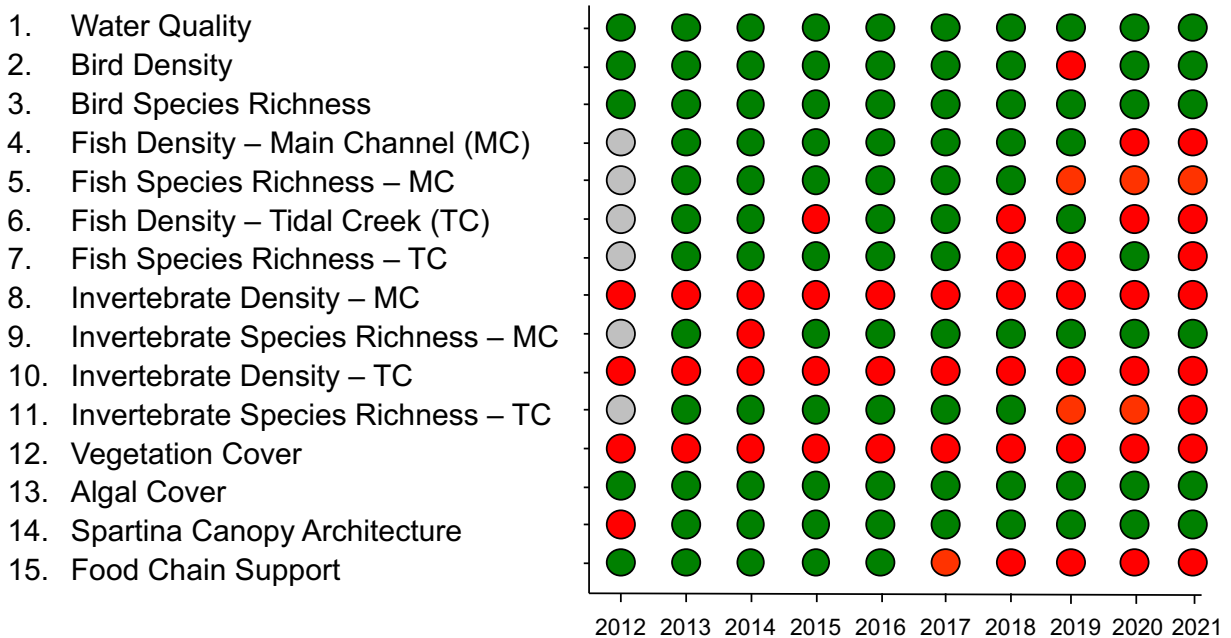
1. Water Quality
2. Bird Density
3. Bird Species Richness
4. Fish Density – Main Channel (MC)
5. Fish Species Richness – MC
6. Fish Density – Tidal Creek (TC)
7. Fish Species Richness – TC
8. Invertebrate Density – MC
9. Invertebrate Species Richness – MC
10. Invertebrate Density – TC
11. Invertebrate Species Richness – TC
12. Vegetation Cover
13. Algal Cover
14. Spartina Canopy Architecture
15. Food Chain Support

2012 2013 2014 2015 2016 2017 2018 2019 2020 2021